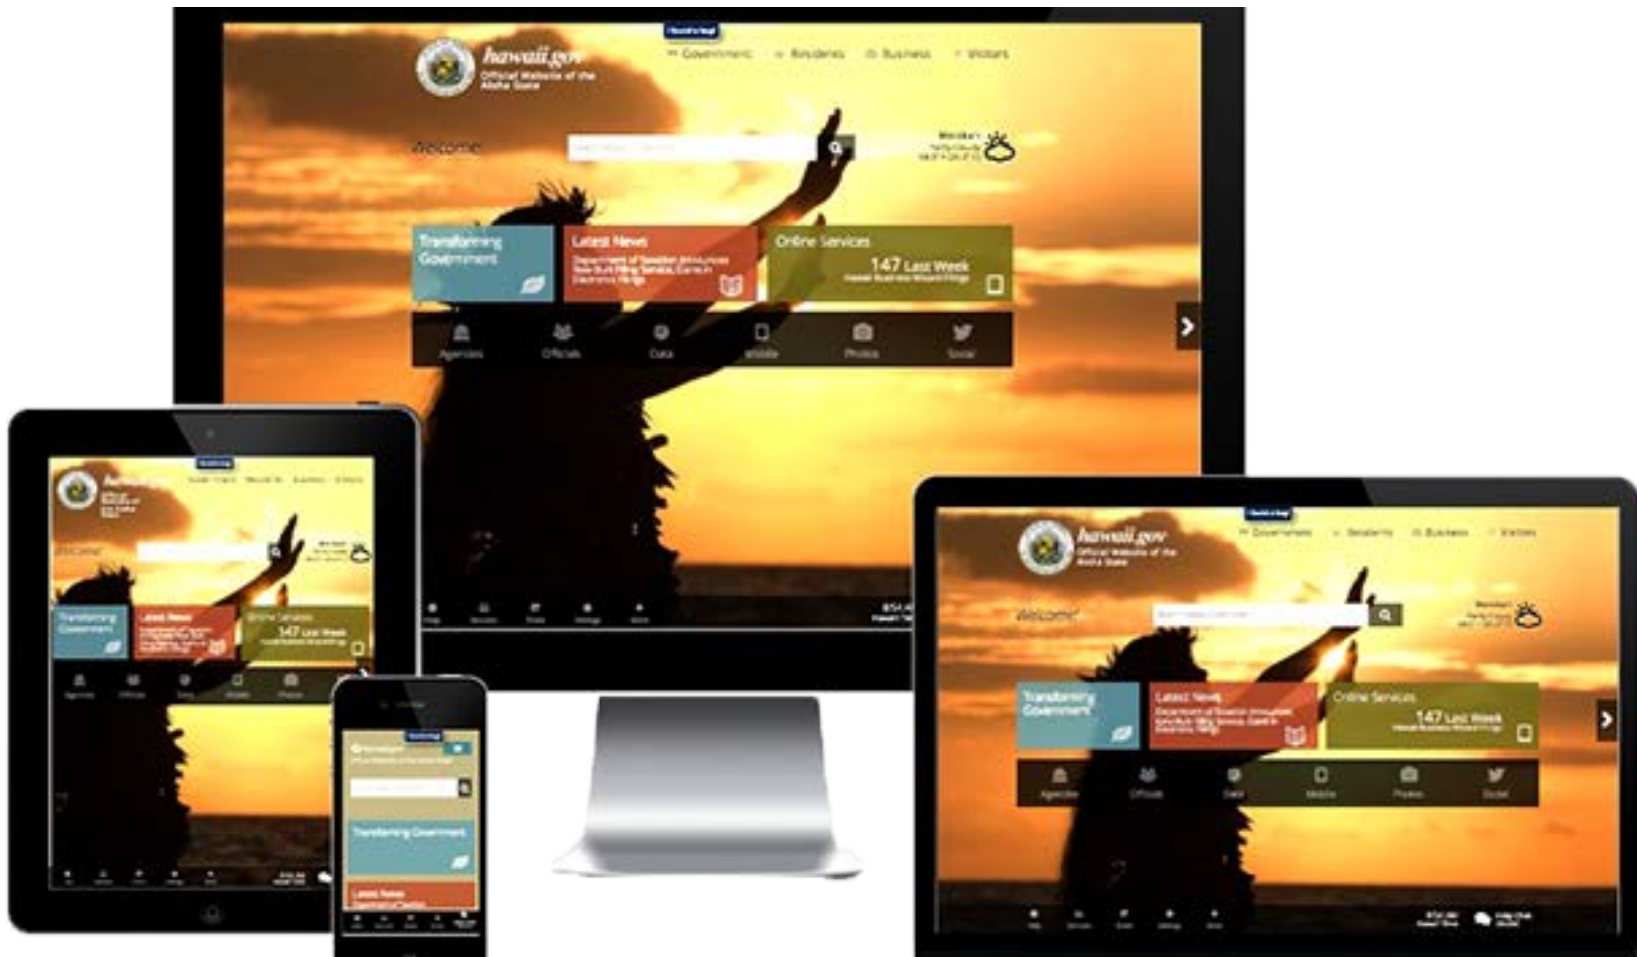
hawaii.gov
Official Website of the Aloha State

Government
Residents
Business
Visitors

Welcome

Transforming Government

Latest News
Department of Taxation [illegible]

Online Services
147 Last Week
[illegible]

Agencies
Officials
Data
Mobile
Photos
Social

hawaii.gov
Official Website of the Aloha State

Government
Residents
Business
Visitors

Welcome

Transforming Government

Latest News
Department of Taxation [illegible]

Online Services
147 Last Week
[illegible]

Agencies
Officials
Data
Mobile
Photos
Social

Transforming Government

Latest News

Online Services
147 Last Week

Transforming Government

Latest News